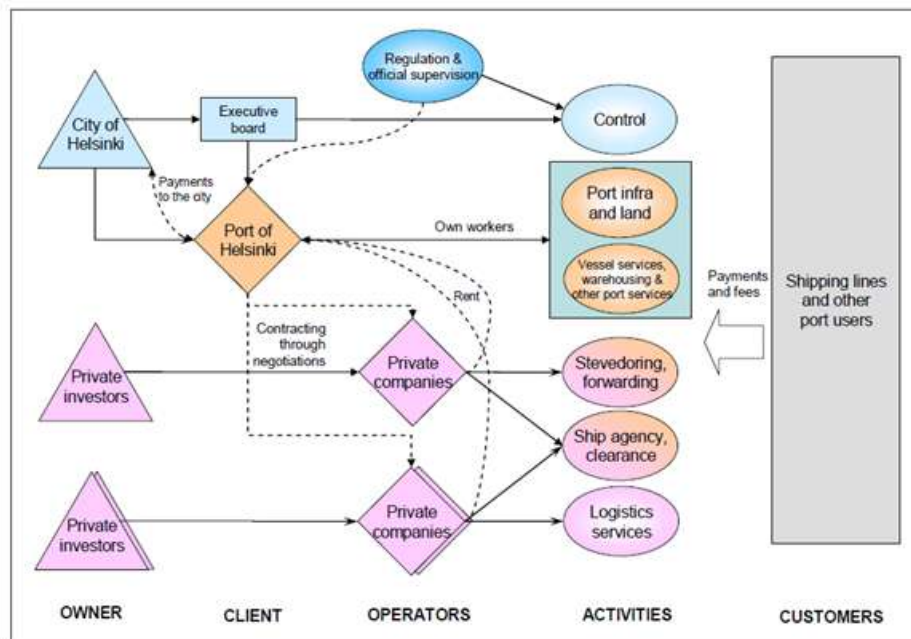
Regulation & official supervision

City of Helsinki

Executive board

Control

Payments to the city

Port of Helsinki

Own workers

Port infra and land

Vessel services, warehousing & other port services

Payments and fees

Shipping lines and other port users

Rent

Contracting through negotiations

Private investors

Private companies

Stevedoring, forwarding

Ship agency, clearance

Private investors

Private companies

Logistics services

OWNER

CLIENT

OPERATORS

ACTIVITIES

CUSTOMERS